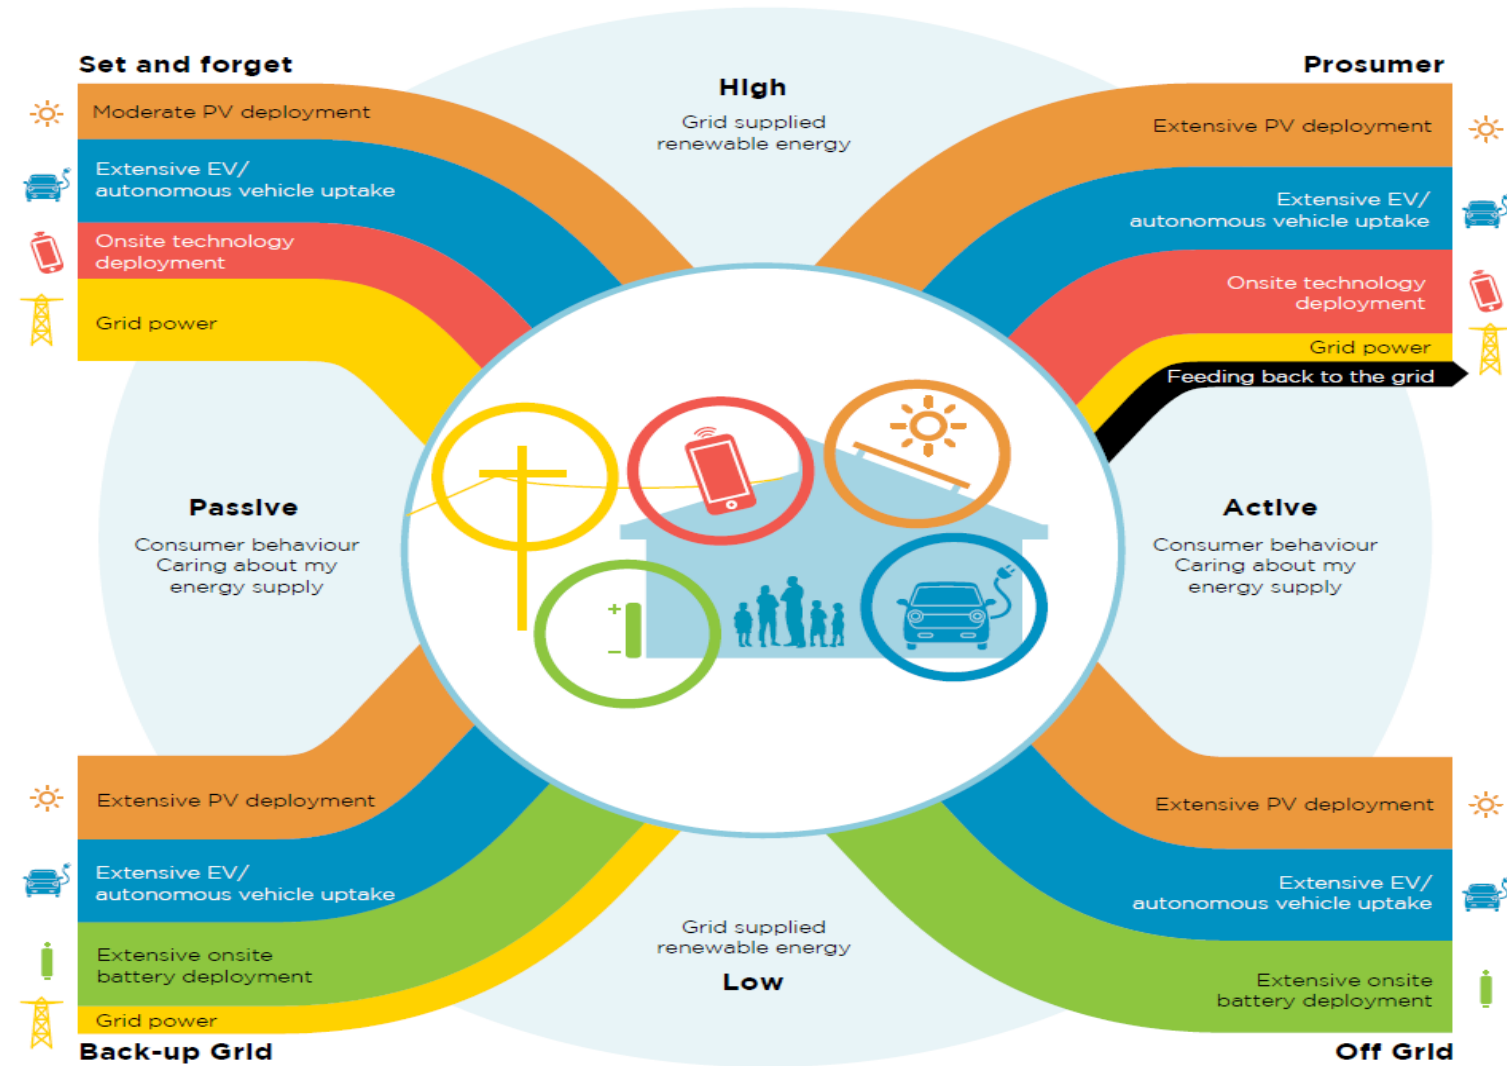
Set and forget

Moderate PV deployment

Extensive EV/ autonomous vehicle uptake

Onsite technology deployment

Grid power

High

Grid supplied renewable energy

Prosumer

Extensive PV deployment

Extensive EV/ autonomous vehicle uptake

Onsite technology deployment

Grid power

Feeding back to the grid

Passive

Consumer behaviour Caring about my energy supply

Active

Consumer behaviour Caring about my energy supply

+

−

Extensive PV deployment

Extensive EV/ autonomous vehicle uptake

Extensive onsite battery deployment

Grid power

Back-up Grid

Grid supplied renewable energy

Low

Extensive PV deployment

Extensive EV/ autonomous vehicle uptake

Extensive onsite battery deployment

Off Grid